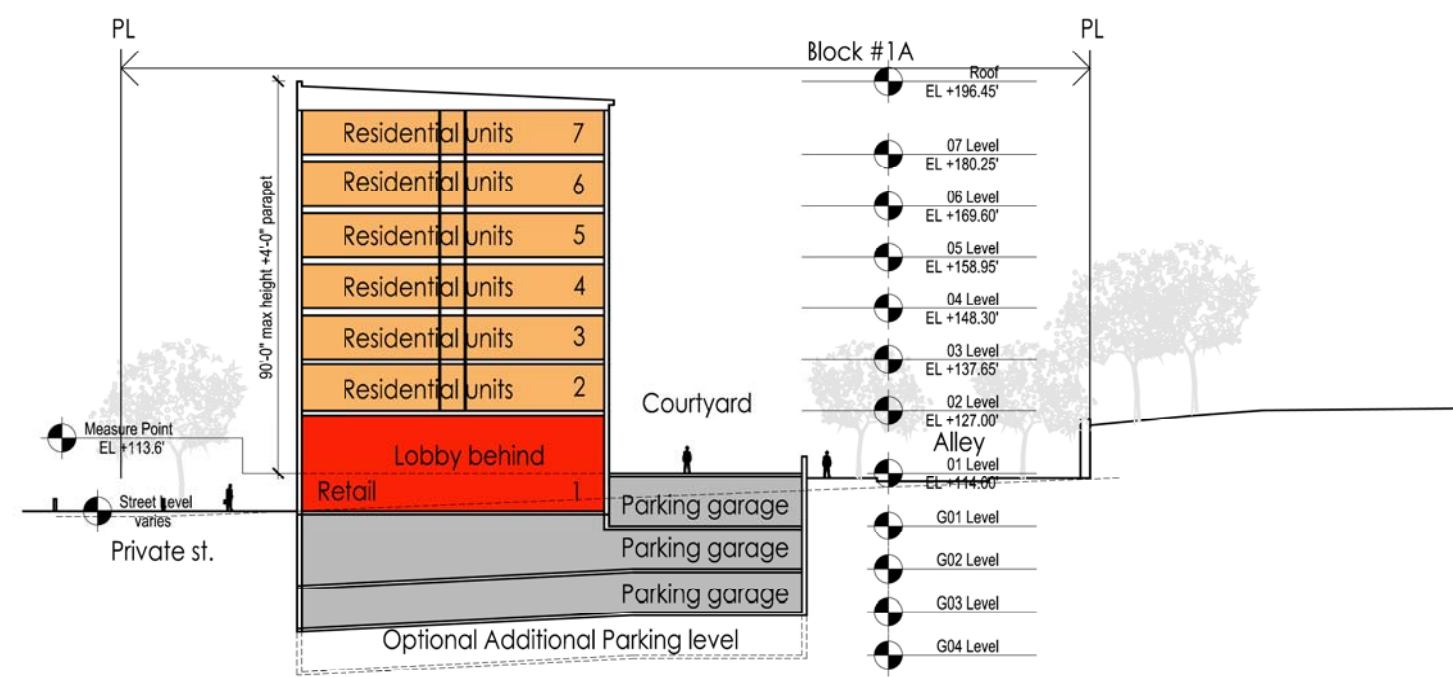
PL

Block #1A

PL

Roof
EL +196.45'

07 Level
EL +180.25'

06 Level
EL +169.60'

05 Level
EL +158.95'

04 Level
EL +148.30'

03 Level
EL +137.65'

02 Level
EL +127.00'

01 Level
EL +114.00'

G01 Level

G02 Level

G03 Level

G04 Level

90'-0" max height +4'-0" parapet

Residential units 7

Residential units 6

Residential units 5

Residential units 4

Residential units 3

Residential units 2

Lobby behind

Retail 1

Courtyard

Alley

Measure Point
EL +113.6'

Street level varies

Private st.

Parking garage

Parking garage

Parking garage

Optional Additional Parking level